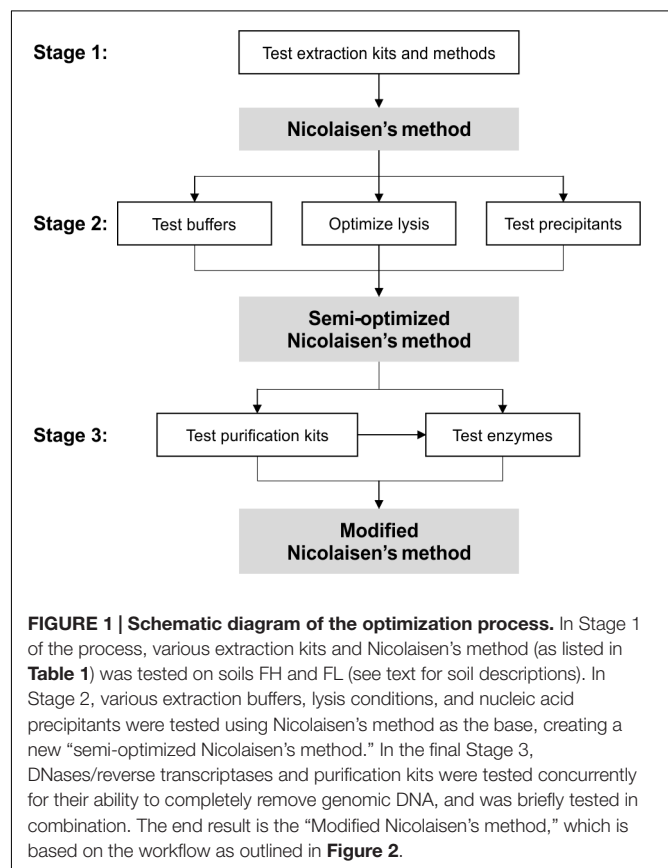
Stage 1:

Test extraction kits and methods

Nicolaisen's method

Stage 2:

Test buffers

Optimize lysis

Test precipitants

Semi-optimized Nicolaisen's method

Stage 3:

Test purification kits

Test enzymes

Modified Nicolaisen's method

**FIGURE 1 | Schematic diagram of the optimization process.** In Stage 1 of the process, various extraction kits and Nicolaisen's method (as listed in **Table 1**) was tested on soils FH and FL (see text for soil descriptions). In Stage 2, various extraction buffers, lysis conditions, and nucleic acid precipitants were tested using Nicolaisen's method as the base, creating a new "semi-optimized Nicolaisen's method." In the final Stage 3, DNases/reverse transcriptases and purification kits were tested concurrently for their ability to completely remove genomic DNA, and was briefly tested in combination. The end result is the "Modified Nicolaisen's method," which is based on the workflow as outlined in **Figure 2**.